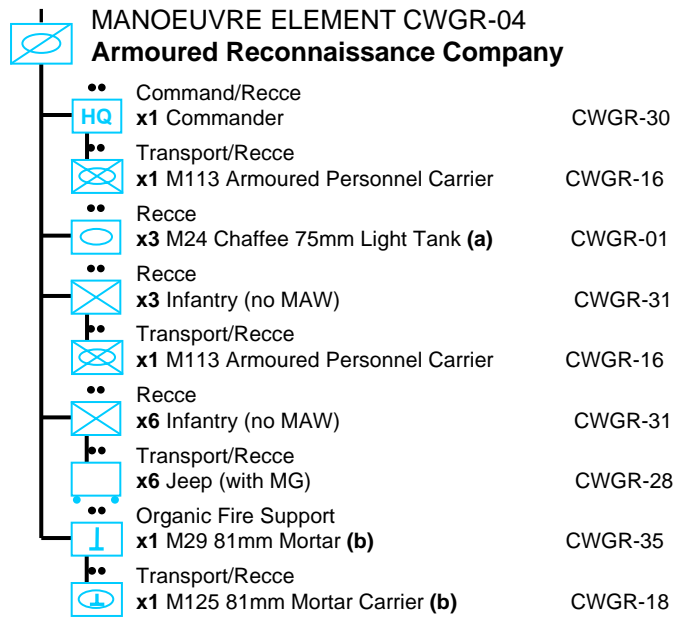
MANOEUVRE ELEMENT CWGR-04
**Armoured Reconnaissance Company**

HQ
Command/Recce
**x1** Commander CWGR-30

Transport/Recce
**x1** M113 Armoured Personnel Carrier CWGR-16

Recce
**x3** M24 Chaffee 75mm Light Tank **(a)** CWGR-01

Recce
**x3** Infantry (no MAW) CWGR-31

Transport/Recce
**x1** M113 Armoured Personnel Carrier CWGR-16

Recce
**x6** Infantry (no MAW) CWGR-31

Transport/Recce
**x6** Jeep (with MG) CWGR-28

Organic Fire Support
**x1** M29 81mm Mortar **(b)** CWGR-35

Transport/Recce
**x1** M125 81mm Mortar Carrier **(b)** CWGR-18